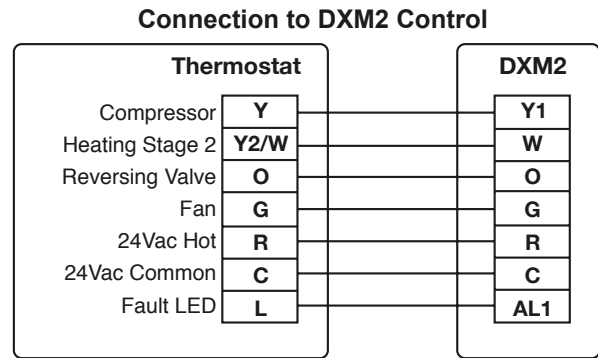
Connection to DXM2 Control

Thermostat

| | |
|---|---|
| Compressor | Y |
| Heating Stage 2 | Y2/W |
| Reversing Valve | O |
| Fan | G |
| 24Vac Hot | R |
| 24Vac Common | C |
| Fault LED | L |

DXM2

| |
|---|
| Y1 |
| W |
| O |
| G |
| R |
| C |
| AL1 |